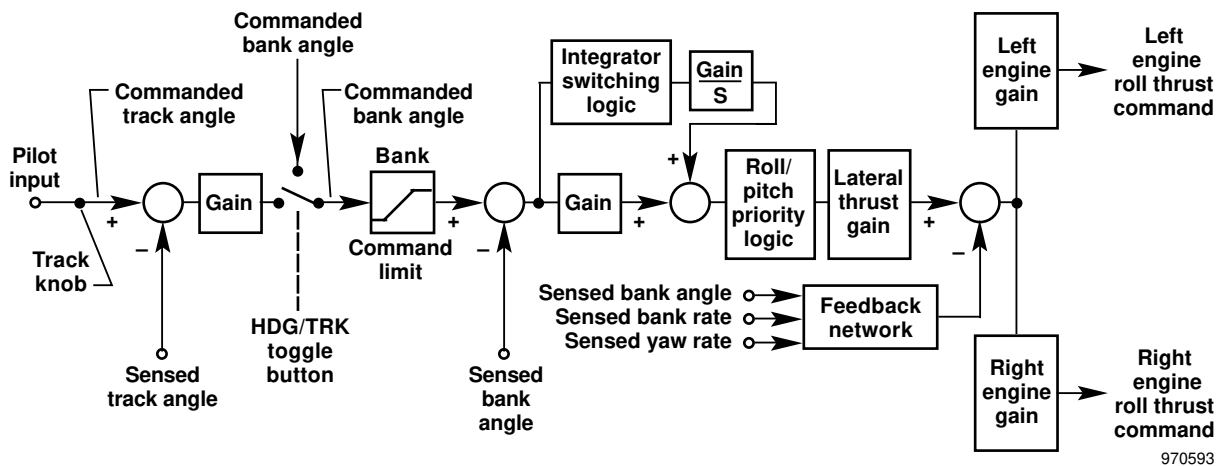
Commanded bank angle

Commanded track angle

Commanded bank angle

Integrator switching logic

$\frac{Gain}{S}$

Left engine gain

Left engine roll thrust command

Pilot input

+

Gain

Bank

+

Gain

+

Roll/ pitch priority logic

Lateral thrust gain

+

Track knob

–

Command limit

–

+

–

Sensed bank angle

Sensed bank rate

Sensed yaw rate

Feedback network

HDG/TRK toggle button

Sensed track angle

Sensed bank angle

Right engine gain

Right engine roll thrust command

970593